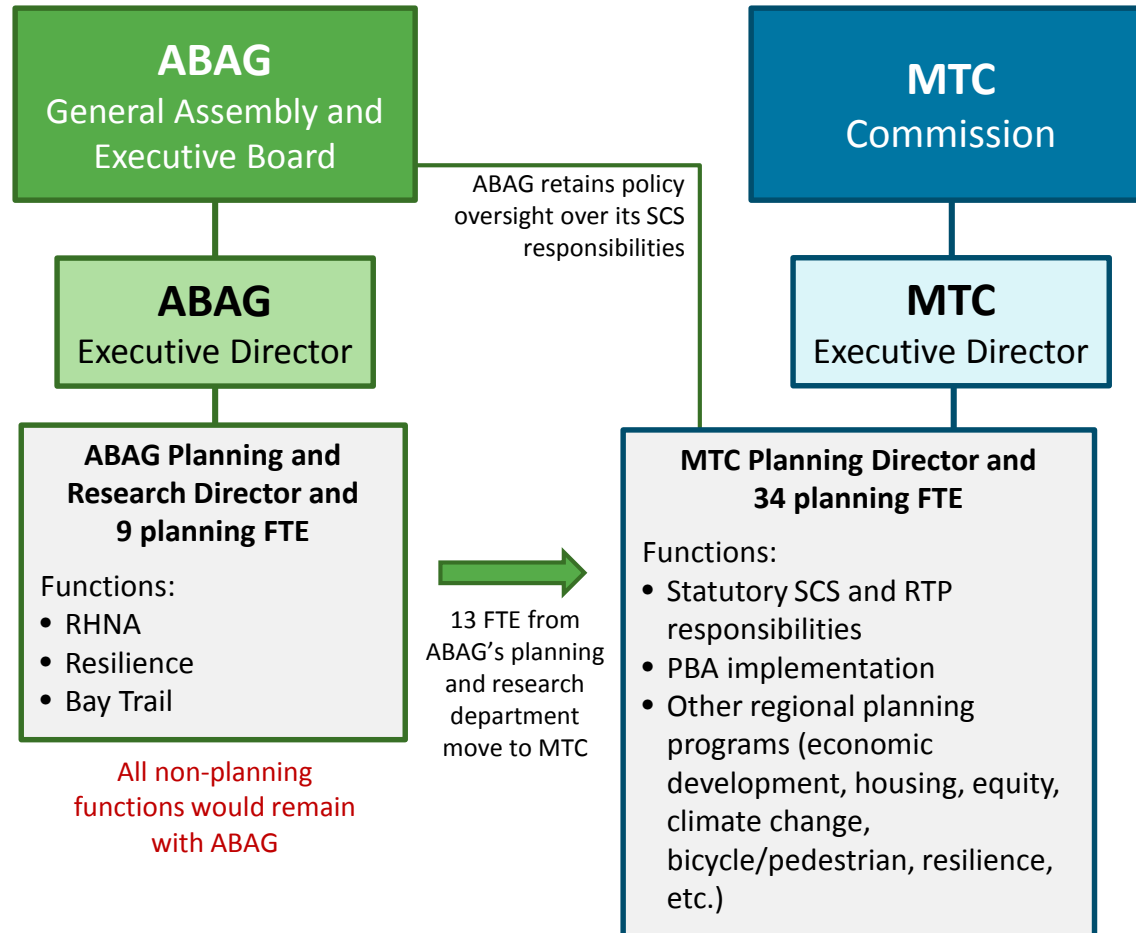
ABAG
General Assembly and Executive Board

MTC
Commission

ABAG retains policy oversight over its SCS responsibilities

ABAG
Executive Director

MTC
Executive Director

ABAG Planning and Research Director and 9 planning FTE

Functions:
• RHNA
• Resilience
• Bay Trail

All non-planning functions would remain with ABAG

13 FTE from ABAG's planning and research department move to MTC

MTC Planning Director and 34 planning FTE

Functions:
• Statutory SCS and RTP responsibilities
• PBA implementation
• Other regional planning programs (economic development, housing, equity, climate change, bicycle/pedestrian, resilience, etc.)